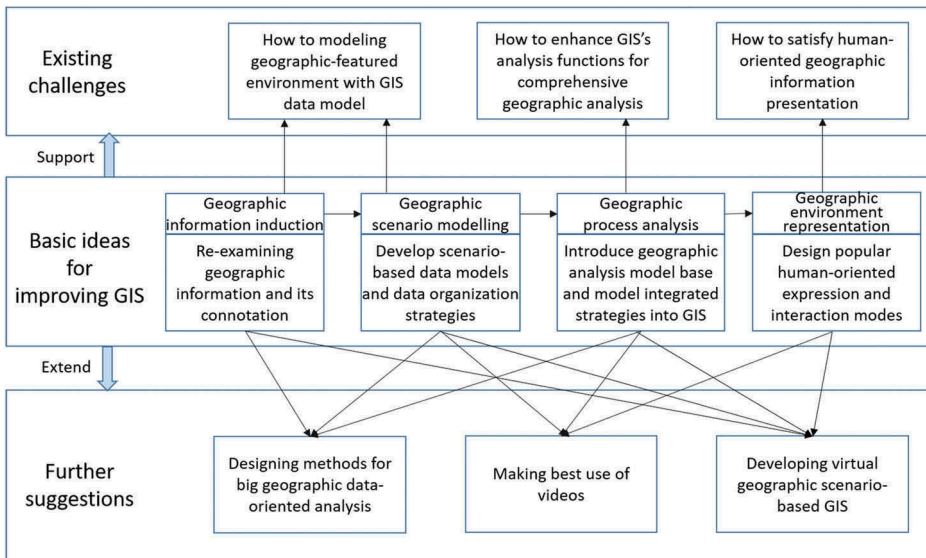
Existing challenges

How to modeling geographic-featured environment with GIS data model

How to enhance GIS's analysis functions for comprehensive geographic analysis

How to satisfy human-oriented geographic information presentation

Support

Basic ideas for improving GIS

Geographic information induction

Re-examining geographic information and its connotation

Geographic scenario modelling

Develop scenario-based data models and data organization strategies

Geographic process analysis

Introduce geographic analysis model base and model integrated strategies into GIS

Geographic environment representation

Design popular human-oriented expression and interaction modes

Extend

Further suggestions

Designing methods for big geographic data-oriented analysis

Making best use of videos

Developing virtual geographic scenario-based GIS